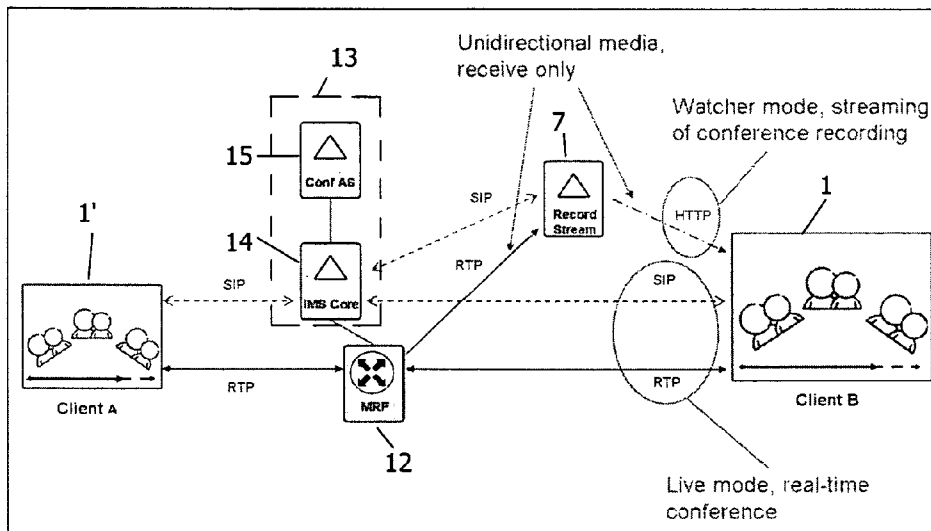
Unidirectional media, receive only

13

Watcher mode, streaming of conference recording

7

15

Conf AS

1

1'

SIP

Record Stream

HTTP

14

RTP

IMS Core

SIP

SIP

RTP

RTP

MRF

Client A

Client B

12

Live mode, real-time conference